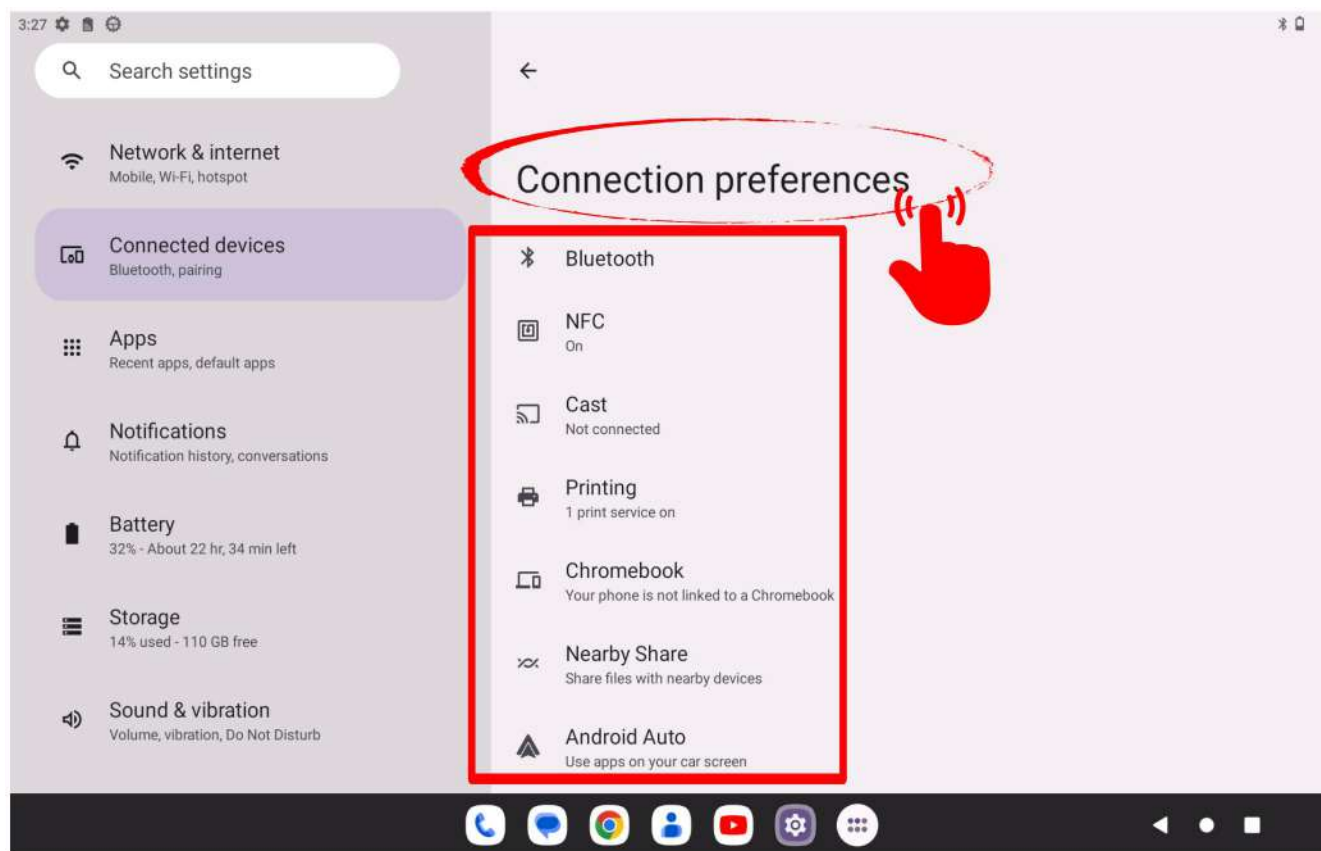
3:27

Search settings

Network & internet
Mobile, Wi-Fi, hotspot

Connected devices
Bluetooth, pairing

Apps
Recent apps, default apps

Notifications
Notification history, conversations

Battery
32% - About 22 hr, 34 min left

Storage
14% used - 110 GB free

Sound & vibration
Volume, vibration, Do Not Disturb

Connection preferences

Bluetooth

NFC
On

Cast
Not connected

Printing
1 print service on

Chromebook
Your phone is not linked to a Chromebook

Nearby Share
Share files with nearby devices

Android Auto
Use apps on your car screen